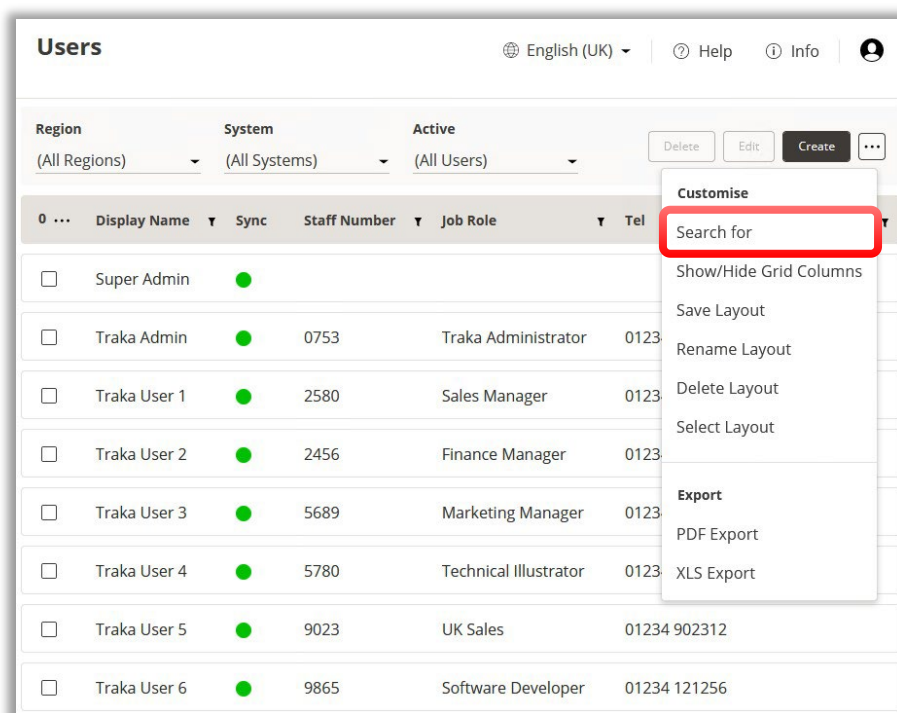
Users

English (UK) Help Info

Region
(All Regions)

System
(All Systems)

Active
(All Users)

Delete Edit Create ...

Customise
Search for
Show/Hide Grid Columns
Save Layout
Rename Layout
Delete Layout
Select Layout

Export
PDF Export
XLS Export

| 0 ... | Display Name | Sync | Staff Number | Job Role | Tel |
|---|---|---|---|---|---|
| | Super Admin | | | | |
| | Traka Admin | | 0753 | Traka Administrator | 0123 |
| | Traka User 1 | | 2580 | Sales Manager | 0123 |
| | Traka User 2 | | 2456 | Finance Manager | 0123 |
| | Traka User 3 | | 5689 | Marketing Manager | 0123 |
| | Traka User 4 | | 5780 | Technical Illustrator | 0123 |
| | Traka User 5 | | 9023 | UK Sales | 01234 902312 |
| | Traka User 6 | | 9865 | Software Developer | 01234 121256 |